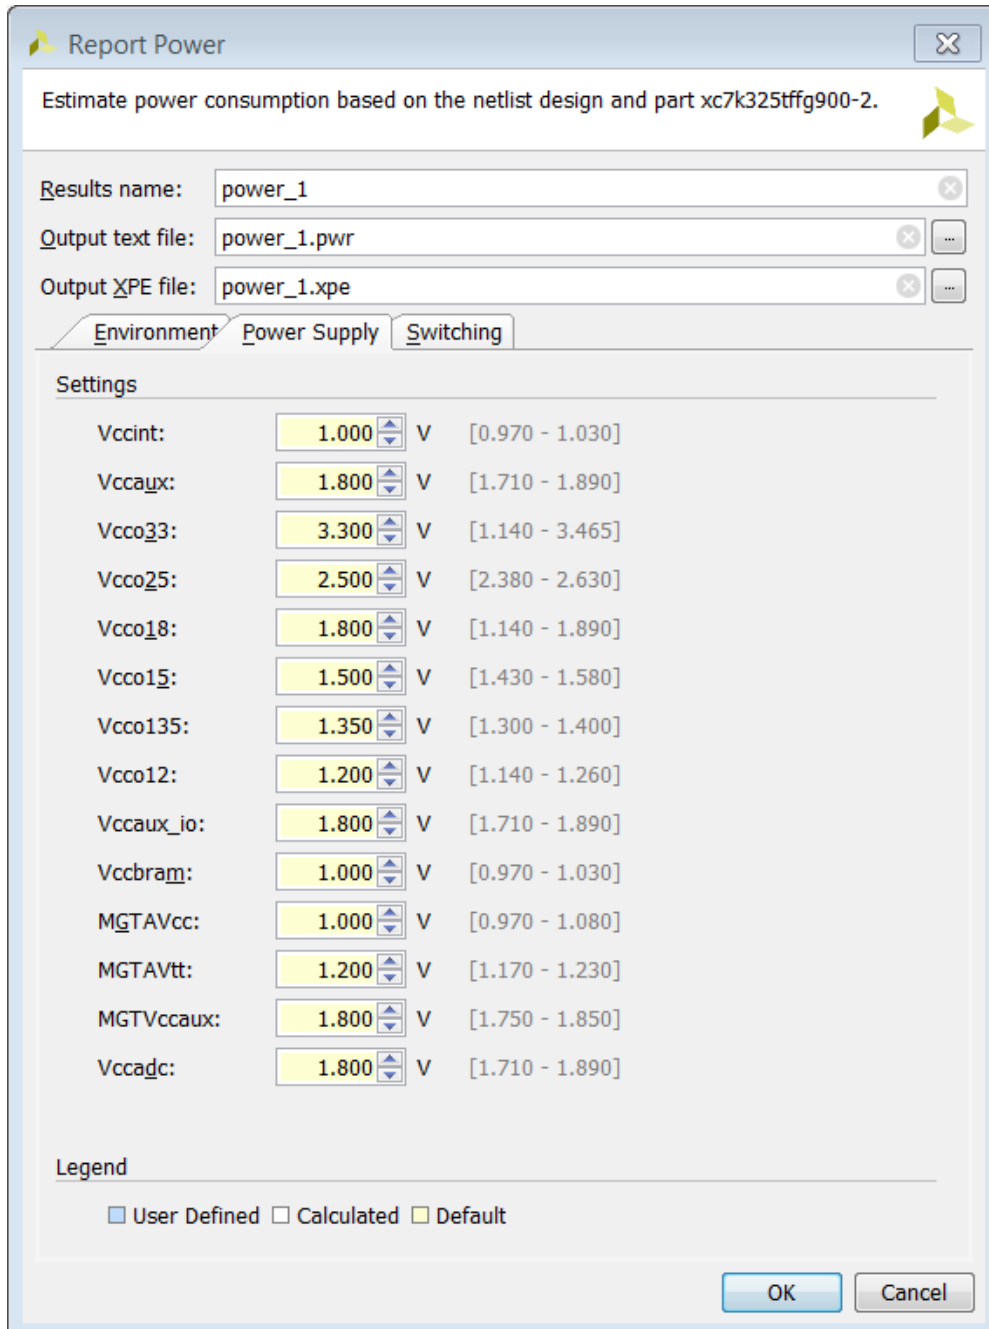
Report Power

Estimate power consumption based on the netlist design and part xc7k325tffg900-2.

Results name: power_1
Output text file: power_1.pwr ...
Output XPE file: power_1.xpe ...

Environment | Power Supply | Switching

Settings

| | | | |
|---|---|---|---|
| Vccint: | 1.000 | V | [0.970 - 1.030] |
| Vccaux: | 1.800 | V | [1.710 - 1.890] |
| Vcco33: | 3.300 | V | [1.140 - 3.465] |
| Vcco25: | 2.500 | V | [2.380 - 2.630] |
| Vcco18: | 1.800 | V | [1.140 - 1.890] |
| Vcco15: | 1.500 | V | [1.430 - 1.580] |
| Vcco135: | 1.350 | V | [1.300 - 1.400] |
| Vcco12: | 1.200 | V | [1.140 - 1.260] |
| Vccaux_io: | 1.800 | V | [1.710 - 1.890] |
| Vccbram: | 1.000 | V | [0.970 - 1.030] |
| MGTAVcc: | 1.000 | V | [0.970 - 1.080] |
| MGTAVtt: | 1.200 | V | [1.170 - 1.230] |
| MGTVccaux: | 1.800 | V | [1.750 - 1.850] |
| Vccadc: | 1.800 | V | [1.710 - 1.890] |

Legend

User Defined  Calculated  Default

OK  Cancel